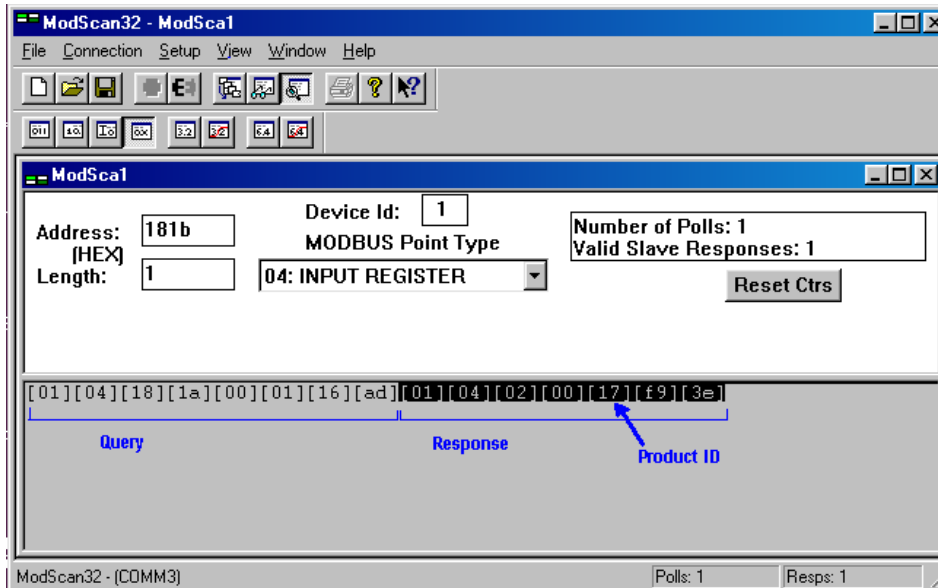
ModScan32 - ModSca1

File Connection Setup View Window Help

ModSca1

Address: (HEX) 181b

Length: 1

Device Id: 1

MODBUS Point Type

04: INPUT REGISTER

Number of Polls: 1
Valid Slave Responses: 1

Reset Ctrs

[01][04][18][1a][00][01][16][ad][01][04][02][00][17][f9][3e]

Query

Response

Product ID

ModScan32 - (COMM3)

Polls: 1

Resps: 1